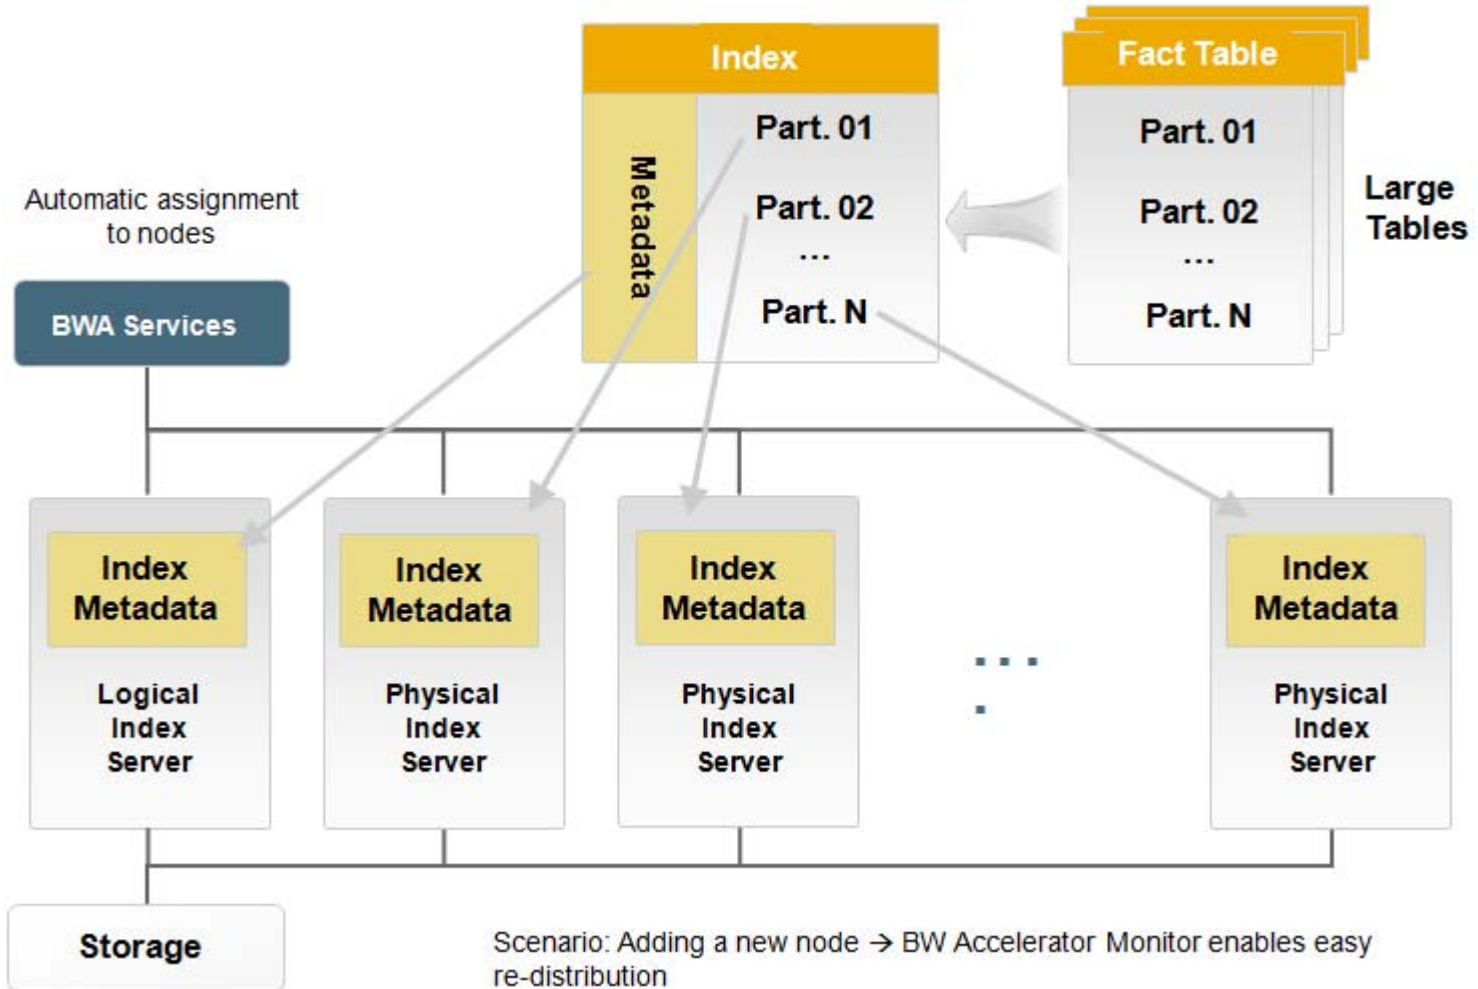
Index

Metadata

Part. 01

Part. 02

...

Part. N

Fact Table

Part. 01

Part. 02

...

Part. N

Large Tables

Automatic assignment to nodes

BWA Services

Index Metadata

Logical Index Server

Index Metadata

Physical Index Server

Index Metadata

Physical Index Server

...

Index Metadata

Physical Index Server

Storage

Scenario: Adding a new node → BW Accelerator Monitor enables easy re-distribution